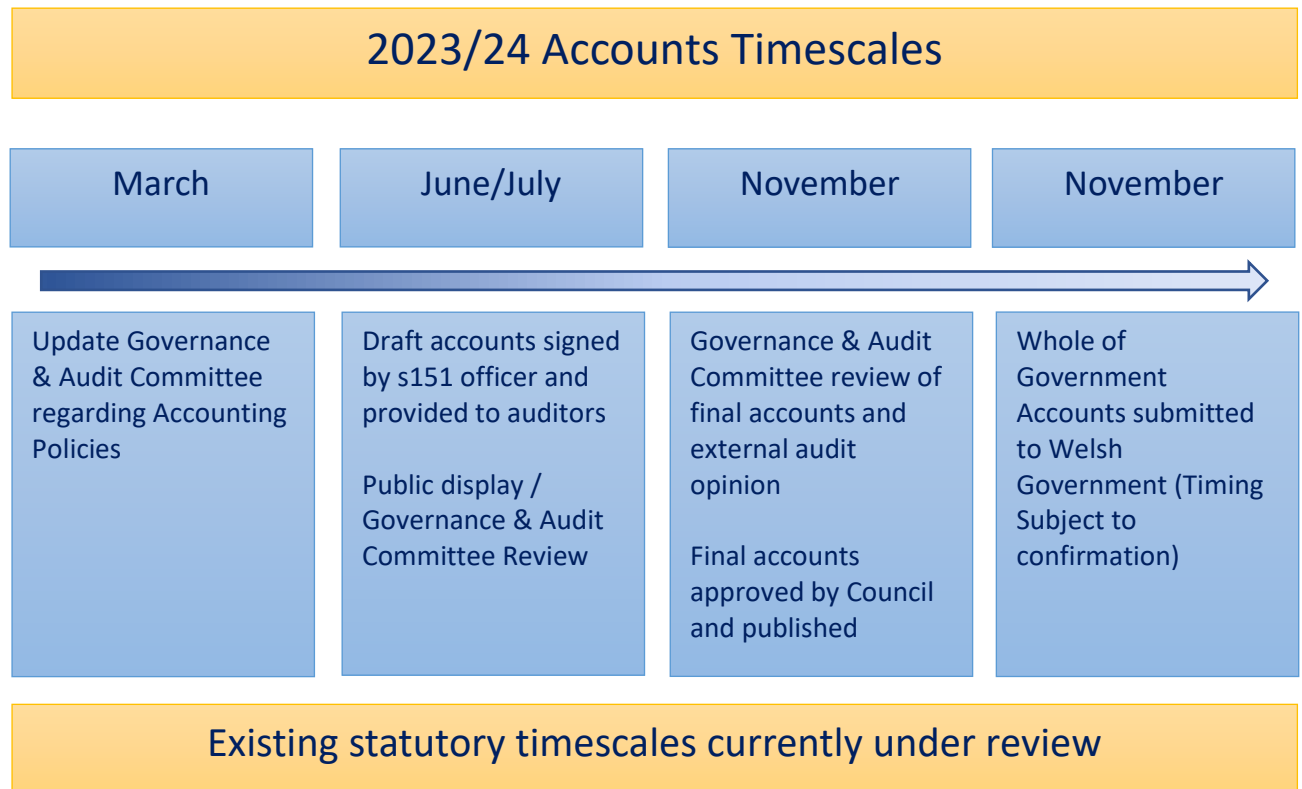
2023/24 Accounts Timescales

March

June/July

November

November

Update Governance & Audit Committee regarding Accounting Policies

Draft accounts signed by s151 officer and provided to auditors

Public display / Governance & Audit Committee Review

Governance & Audit Committee review of final accounts and external audit opinion

Final accounts approved by Council and published

Whole of Government Accounts submitted to Welsh Government (Timing Subject to confirmation)

Existing statutory timescales currently under review